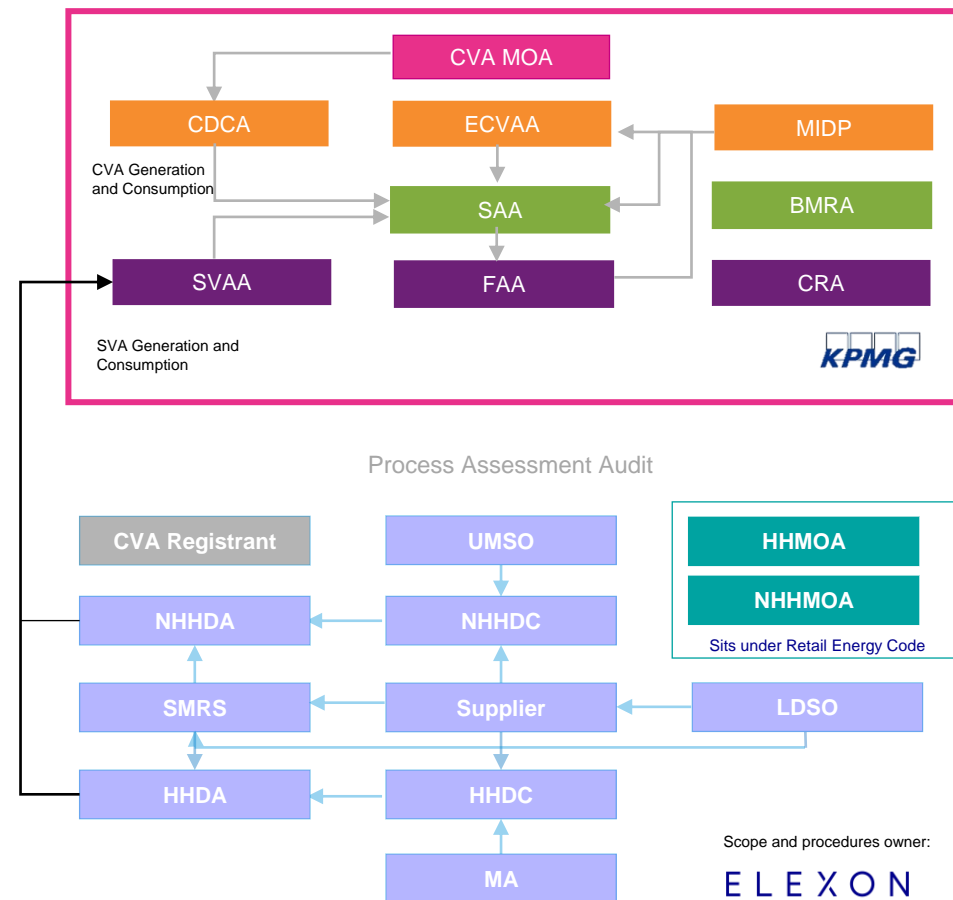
CVA MOA

CDCA

ECVAA

MIDP

CVA Generation and Consumption

SAA

BMRA

SVAA

FAA

CRA

SVA Generation and Consumption

KPMG

Process Assessment Audit

CVA Registrant

UMSO

HHMOA

NHHMOA

Sits under Retail Energy Code

NHHDA

NHHDC

SMRS

Supplier

LDSO

HHDA

HHDC

MA

Scope and procedures owner:

ELEXON